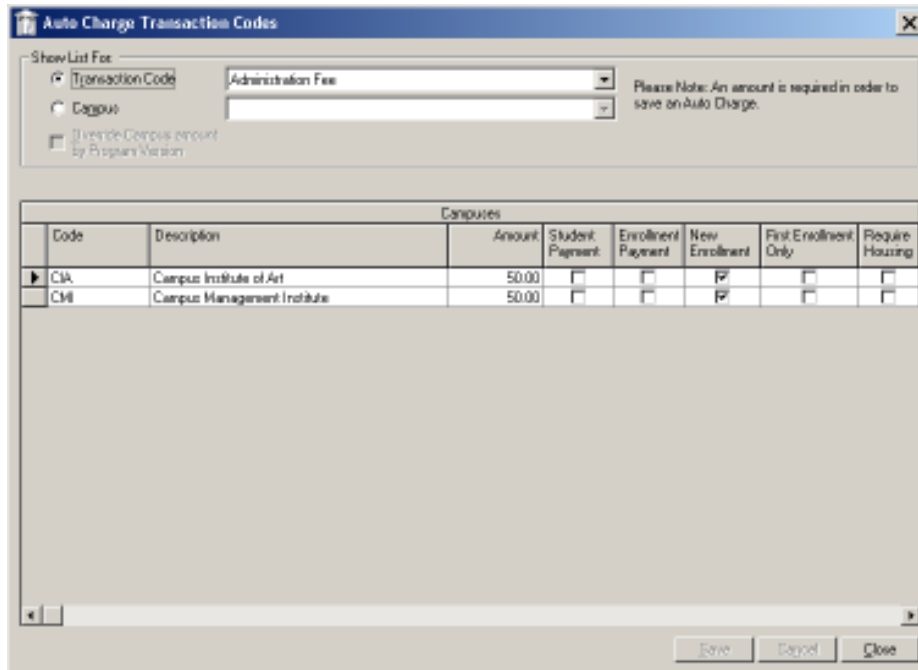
Auto Charge Transaction Codes

Show List For
Transaction Code
Administration Fee
Campus
Override Campus amount by Program Version

Please Note: An amount is required in order to save an Auto Charge.

Campuses

| Code | Description | Amount | Student Payment | Enrollment Payment | New Enrollment | First Enrollment Only | Require Housing |
|---|---|---|---|---|---|---|---|
| CIA | Campus Institute of Art | 50.00 | ☐ | ☐ | ☑ | ☐ | ☐ |
| CMI | Campus Management Institute | 50.00 | ☐ | ☐ | ☑ | ☐ | ☐ |

Save Cancel Close